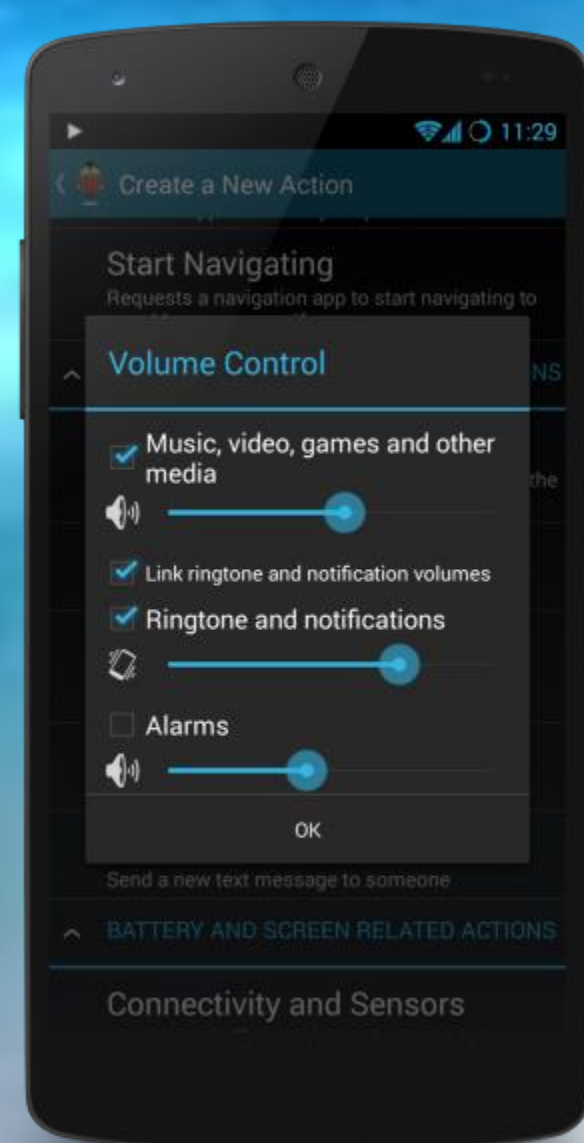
11:29

Create a New Action

Start Navigating

Requests a navigation app to start navigating to

NS

the

Volume Control

Music, video, games and other media

Link ringtone and notification volumes

Ringtone and notifications

Alarms

OK

Send a new text message to someone

BATTERY AND SCREEN RELATED ACTIONS

Connectivity and Sensors